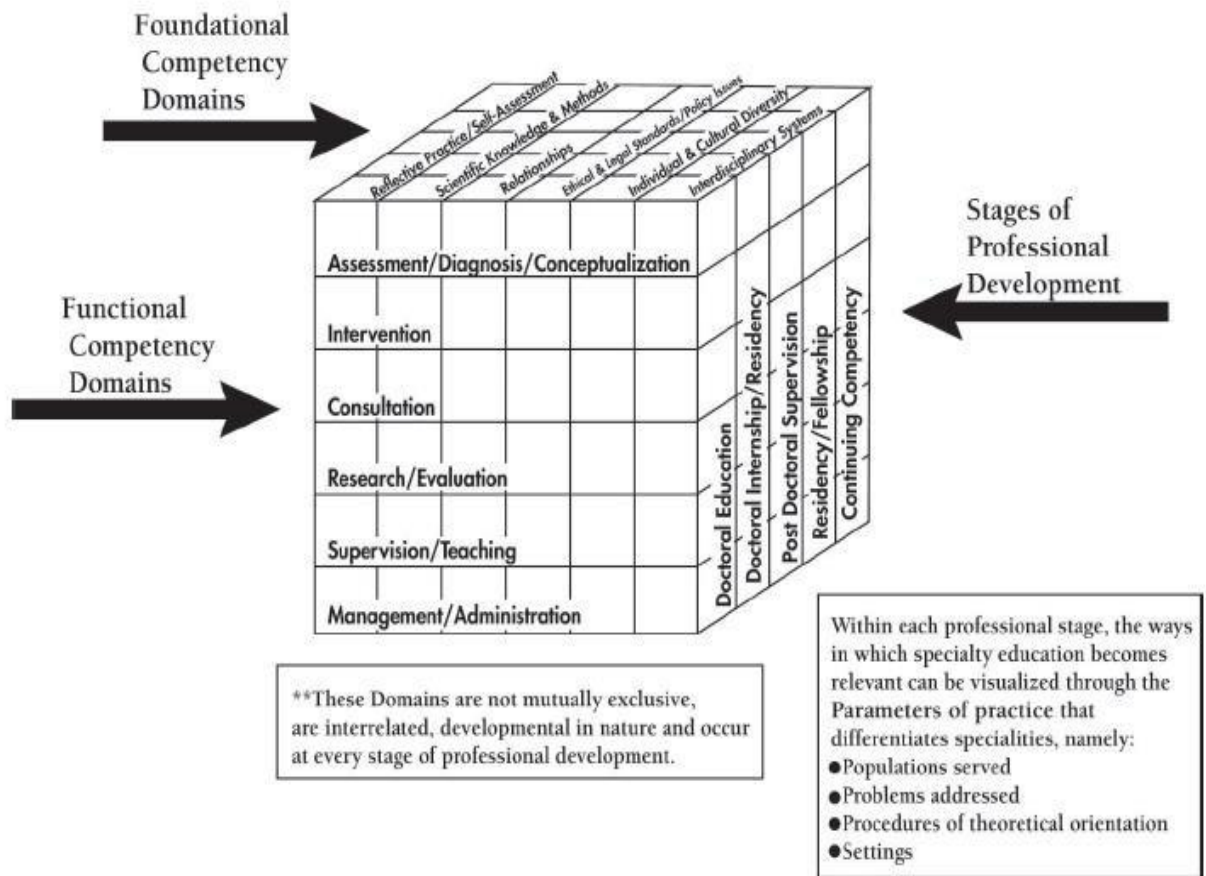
Foundational Competency Domains

Reflective Practice/Self-Assessment

Scientific Knowledge & Methods

Relationships

Ethical & Legal Standards/Policy Issues

Individual & Cultural Diversity

Interdisciplinary Systems

Stages of Professional Development

Functional Competency Domains

Assessment/Diagnosis/Conceptualization

Intervention

Consultation

Research/Evaluation

Supervision/Teaching

Management/Administration

Doctoral Education

Doctoral Internship/Residency

Post Doctoral Supervision

Residency/Fellowship

Continuing Competency

**These Domains are not mutually exclusive, are interrelated, developmental in nature and occur at every stage of professional development.

Within each professional stage, the ways in which specialty education becomes relevant can be visualized through the Parameters of practice that differentiates specialities, namely:
●Populations served
●Problems addressed
●Procedures of theoretical orientation
●Settings